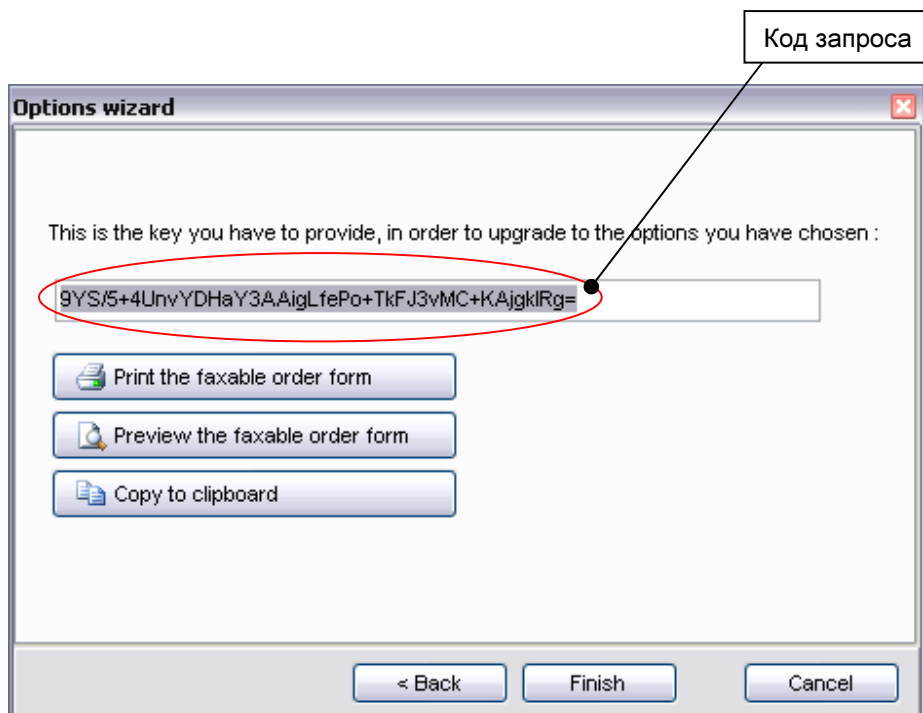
Код запроса

Options wizard

This is the key you have to provide, in order to upgrade to the options you have chosen :

9YS/5+4UnvYDHaY3AAigLfePo+TkFJ3vMC+KAjgklRg=

Print the faxable order form

Preview the faxable order form

Copy to clipboard

< Back

Finish

Cancel